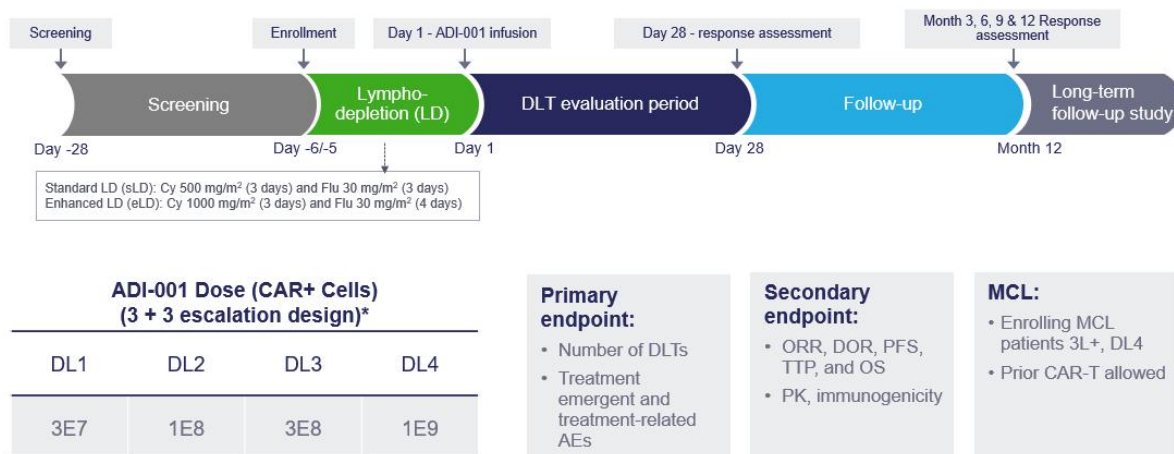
Screening

Enrollment

Day 1 - ADI-001 infusion

Day 28 - response assessment

Month 3, 6, 9 & 12 Response assessment

Screening

Lympho-depletion (LD)

DLT evaluation period

Follow-up

Long-term follow-up study

Day -28

Day -6/-5

Day 1

Day 28

Month 12

Standard LD (sLD): Cy 500 mg/m$^2$ (3 days) and Flu 30 mg/m$^2$ (3 days)
Enhanced LD (eLD): Cy 1000 mg/m$^2$ (3 days) and Flu 30 mg/m$^2$ (4 days)

ADI-001 Dose (CAR+ Cells) (3 + 3 escalation design)*

| DL1 | DL2 | DL3 | DL4 |
|---|---|---|---|
| 3E7 | 1E8 | 3E8 | 1E9 |

Primary endpoint:
• Number of DLTs
• Treatment emergent and treatment-related AEs

Secondary endpoint:
• ORR, DOR, PFS, TTP, and OS
• PK, immunogenicity

MCL:
• Enrolling MCL patients 3L+, DL4
• Prior CAR-T allowed